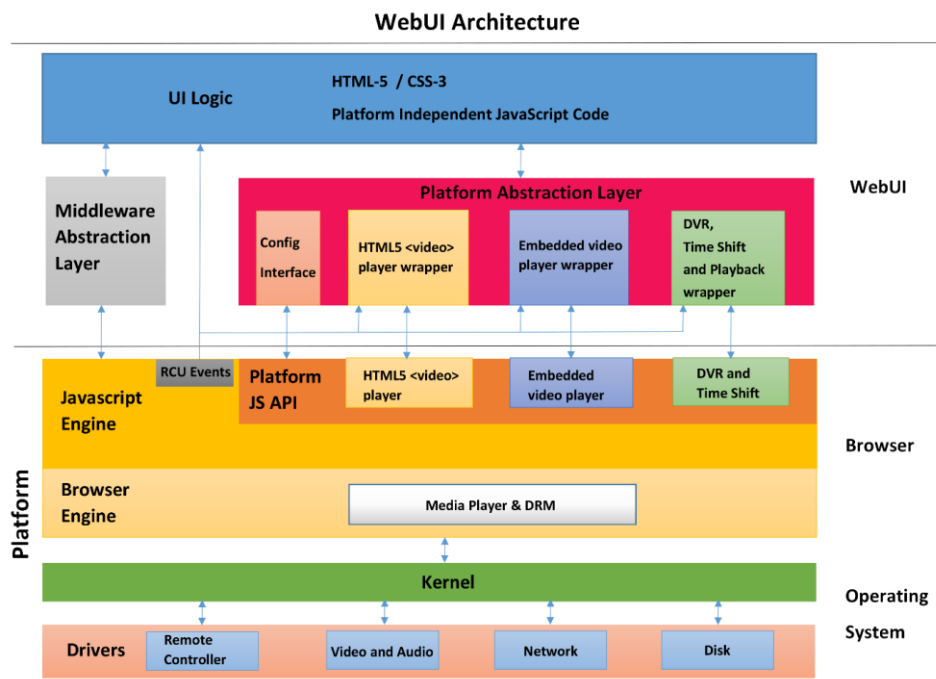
WebUI Architecture

UI Logic

HTML-5 / CSS-3

Platform Independent JavaScript Code

Middleware Abstraction Layer

Platform Abstraction Layer

Config Interface

HTML5 <video> player wrapper

Embedded video player wrapper

DVR, Time Shift and Playback wrapper

WebUI

RCU Events

Platform JS API

HTML5 <video> player

Embedded video player

DVR and Time Shift

Javascript Engine

Browser

Platform

Browser Engine

Media Player & DRM

Kernel

Operating System

Drivers

Remote Controller

Video and Audio

Network

Disk